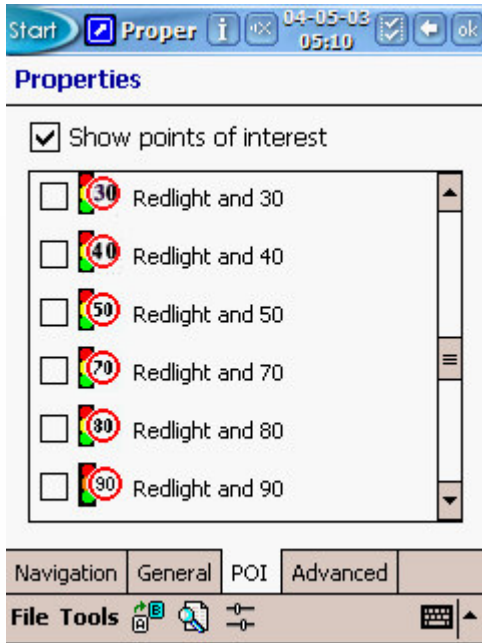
Start Proper 04-05-03 05:10 ok

Properties

Show points of interest

30 Redlight and 30

40 Redlight and 40

50 Redlight and 50

70 Redlight and 70

80 Redlight and 80

90 Redlight and 90

Navigation General POI Advanced

File Tools